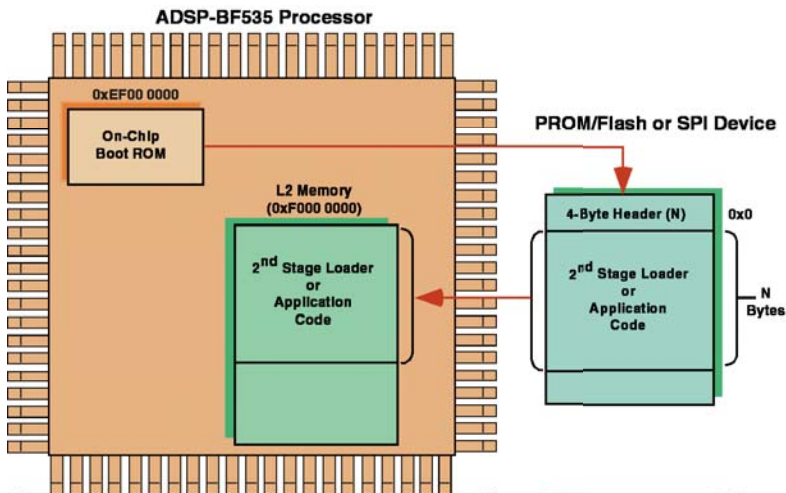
ADSP-BF535 Processor

0xEF00 0000

On-Chip Boot ROM

PROM/Flash or SPI Device

L2 Memory (0xF000 0000)

4-Byte Header (N)

0x0

2$^{nd}$ Stage Loader or Application Code

2$^{nd}$ Stage Loader or Application Code

N Bytes